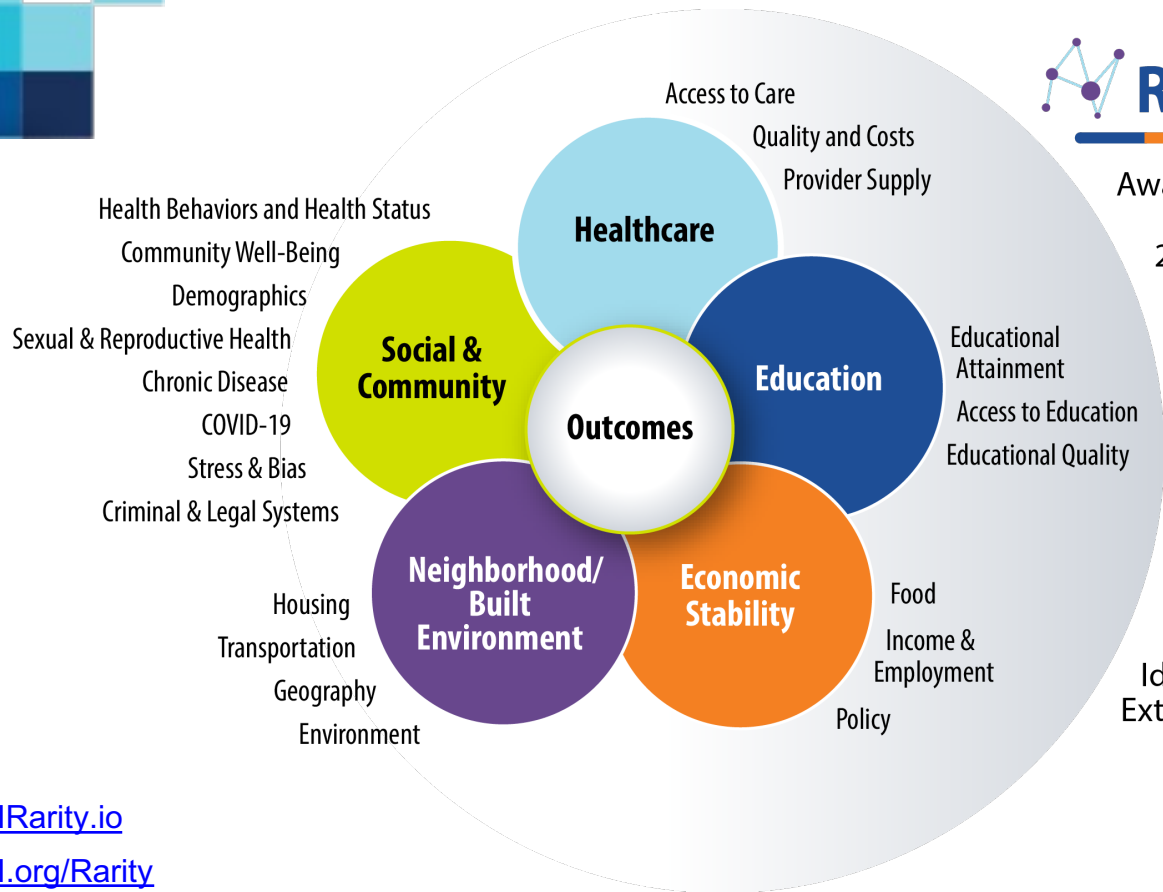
Access to Care
Quality and Costs
Provider Supply

Healthcare

Health Behaviors and Health Status
Community Well-Being
Demographics
Sexual & Reproductive Health
Chronic Disease
COVID-19
Stress & Bias
Criminal & Legal Systems

Social & Community

Outcomes

Education

Educational Attainment
Access to Education
Educational Quality

Neighborhood/ Built Environment

Economic Stability

Housing
Transportation
Geography
Environment

Food
Income & Employment
Policy

R
Awa
2
Id
Ext

lRarity.io
l.org/Rarity